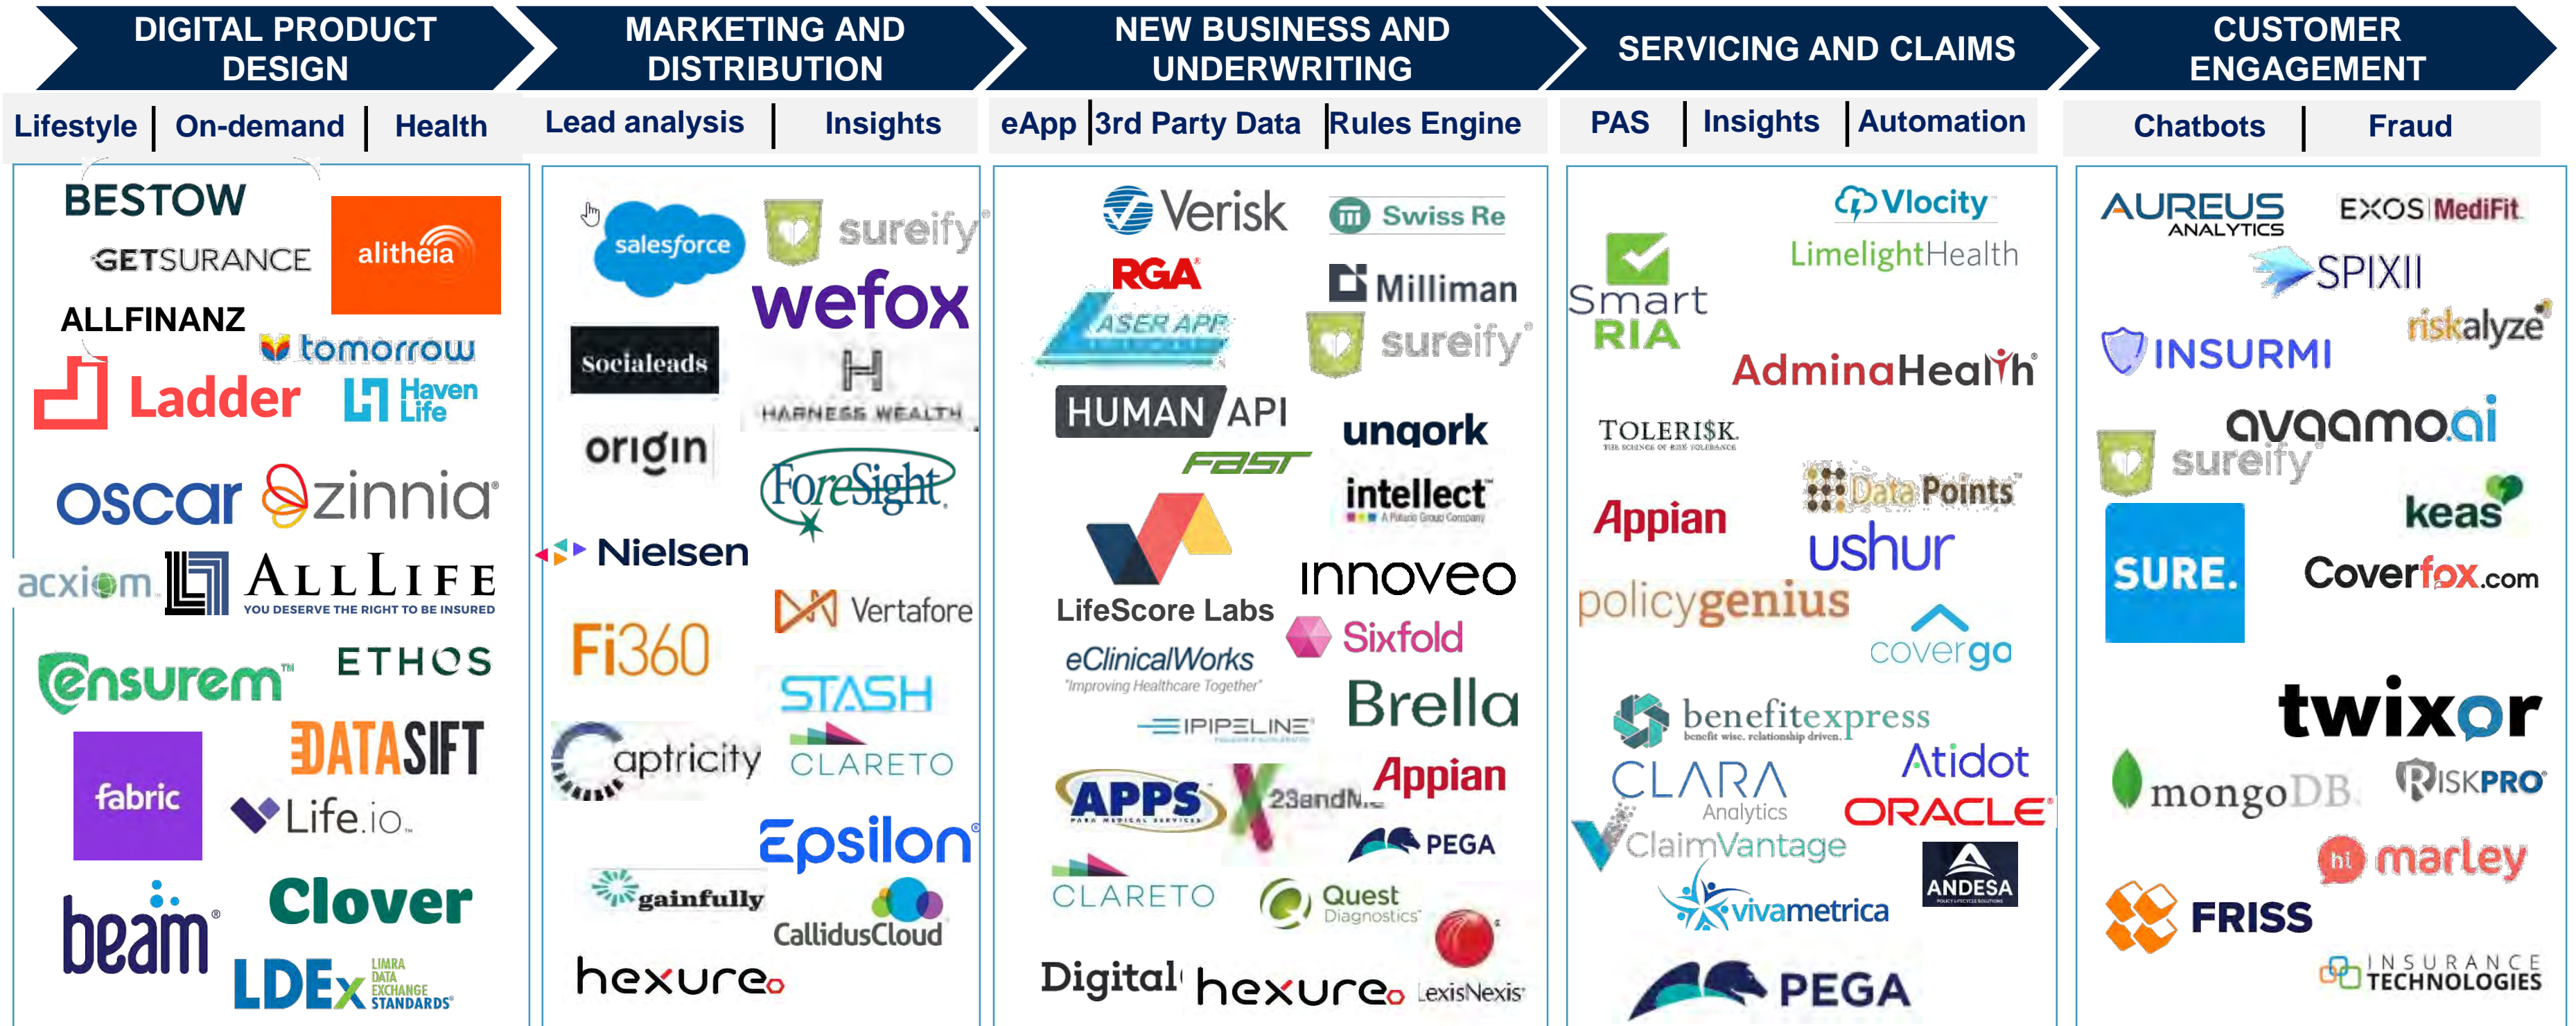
DIGITAL PRODUCT DESIGN

MARKETING AND DISTRIBUTION

NEW BUSINESS AND UNDERWRITING

SERVICING AND CLAIMS

CUSTOMER ENGAGEMENT

Lifestyle | On-demand | Health

Lead analysis | Insights

eApp | 3rd Party Data | Rules Engine

PAS | Insights | Automation

Chatbots | Fraud

BESTOW
GETSURANCE
alitheia
ALLFINANZ
tomorrow
Ladder
Haven Life
oscar
zinnia
acxiom
ALLLIFE
YOU DESERVE THE RIGHT TO BE INSURED
ensurem
ETHOS
DATASIFT
fabric
Life.io
beam
Clover
LDEx
LIMRA DATA EXCHANGE STANDARDS

salesforce
sureify
wefox
Socialeads
HARNESS WEALTH
origin
ForeSight
Nielsen
Vertafore
Fi360
STASH
aptricity
CLARETO
Epsilon
gainfully
CallidusCloud
hexure

Verisk
Swiss Re
RGA
Milliman
LASER APP
sureify
HUMAN API
unqork
FAST
intellect
A Polaris Group Company
LifeScore Labs
innoveo
eClinicalWorks
"Improving Healthcare Together"
Sixfold
IPIPELINE
Brella
APPS
23andMe
Appian
PEGA
CLARETO
Quest Diagnostics
Digital
hexure
LexisNexis

Vlocity
LimelightHealth
Smart RIA
AdminaHealth
TOLERISK
THE SCIENCE OF RISK TOLERANCE
Appian
Data Points
ushur
policygenius
covergo
benefitexpress
benefit wise, relationship driven.
CLARA Analytics
Atidot
ClaimVantage
ORACLE
vivametrica
ANDESA
PEGA

AUREUS ANALYTICS
EXOS MediFit
SPIXII
INSURMI
riskalyze
avaamo.ai
sureify
keas
SURE.
Coverfox.com
twixor
mongoDB
RISKPRO
marley
FRISS
INSURANCE TECHNOLOGIES